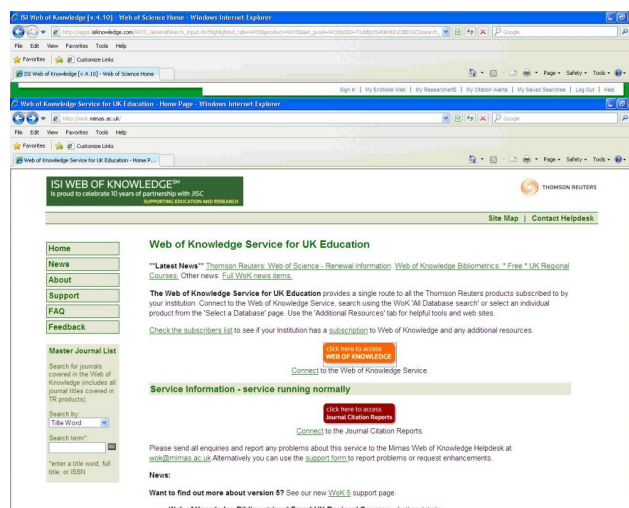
ISI Web of Knowledge [v.4.10] - Web of Science Home - Windows Internet Explorer

http://apps.isiknowledge.com/WOS_GeneralSearch_input.do?highlighted_tab=WOS&product=WOS&last_prod=WOS&SID=T1oBfjrSJ4OH9Dn238lD&search

Google

File Edit View Favorites Tools Help

Favorites Customize Links

ISI Web of Knowledge [v.4.10] - Web of Science Home

Page Safety Tools

Sign In | My EndNote Web | My ResearcherID | My Citation Alerts | My Saved Searches | Log Out | Help

Web of Knowledge Service for UK Education - Home Page - Windows Internet Explorer

http://wok.mimas.ac.uk/

Google

File Edit View Favorites Tools Help

Favorites Customize Links

Web of Knowledge Service for UK Education - Home P...

Page Safety Tools

ISI WEB OF KNOWLEDGE℠
Is proud to celebrate 10 years of partnership with JISC
SUPPORTING EDUCATION AND RESEARCH

THOMSON REUTERS

Site Map | Contact Helpdesk

Home
News
About
Support
FAQ
Feedback

Master Journal List

Search for journals covered in the Web of Knowledge (includes all journal titles covered in TR products).

Search by:
Title Word

Search term*:

*enter a title word, full title, or ISSN

Web of Knowledge Service for UK Education

**Latest News** Thomson Reuters: Web of Science - Renewal Information. Web of Knowledge Bibliometrics: * Free * UK Regional Courses. Other news: Full WoK news items.

The Web of Knowledge Service for UK Education provides a single route to all the Thomson Reuters products subscribed to by your institution. Connect to the Web of Knowledge Service, search using the WoK 'All Database search' or select an individual product from the 'Select a Database' page. Use the 'Additional Resources' tab for helpful tools and web sites.

Check the subscribers list to see if your Institution has a subscription to Web of Knowledge and any additional resources.

click here to access
WEB OF KNOWLEDGE

Connect to the Web of Knowledge Service.

Service Information - service running normally

click here to access
Journal Citation Reports

Connect to the Journal Citation Reports.

Please send all enquiries and report any problems about this service to the Mimas Web of Knowledge Helpdesk at wok@mimas.ac.uk Alternatively you can use the support form to report problems or request enhancements.

News:

Want to find out more about version 5? See our new WoK 5 support page.

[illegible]